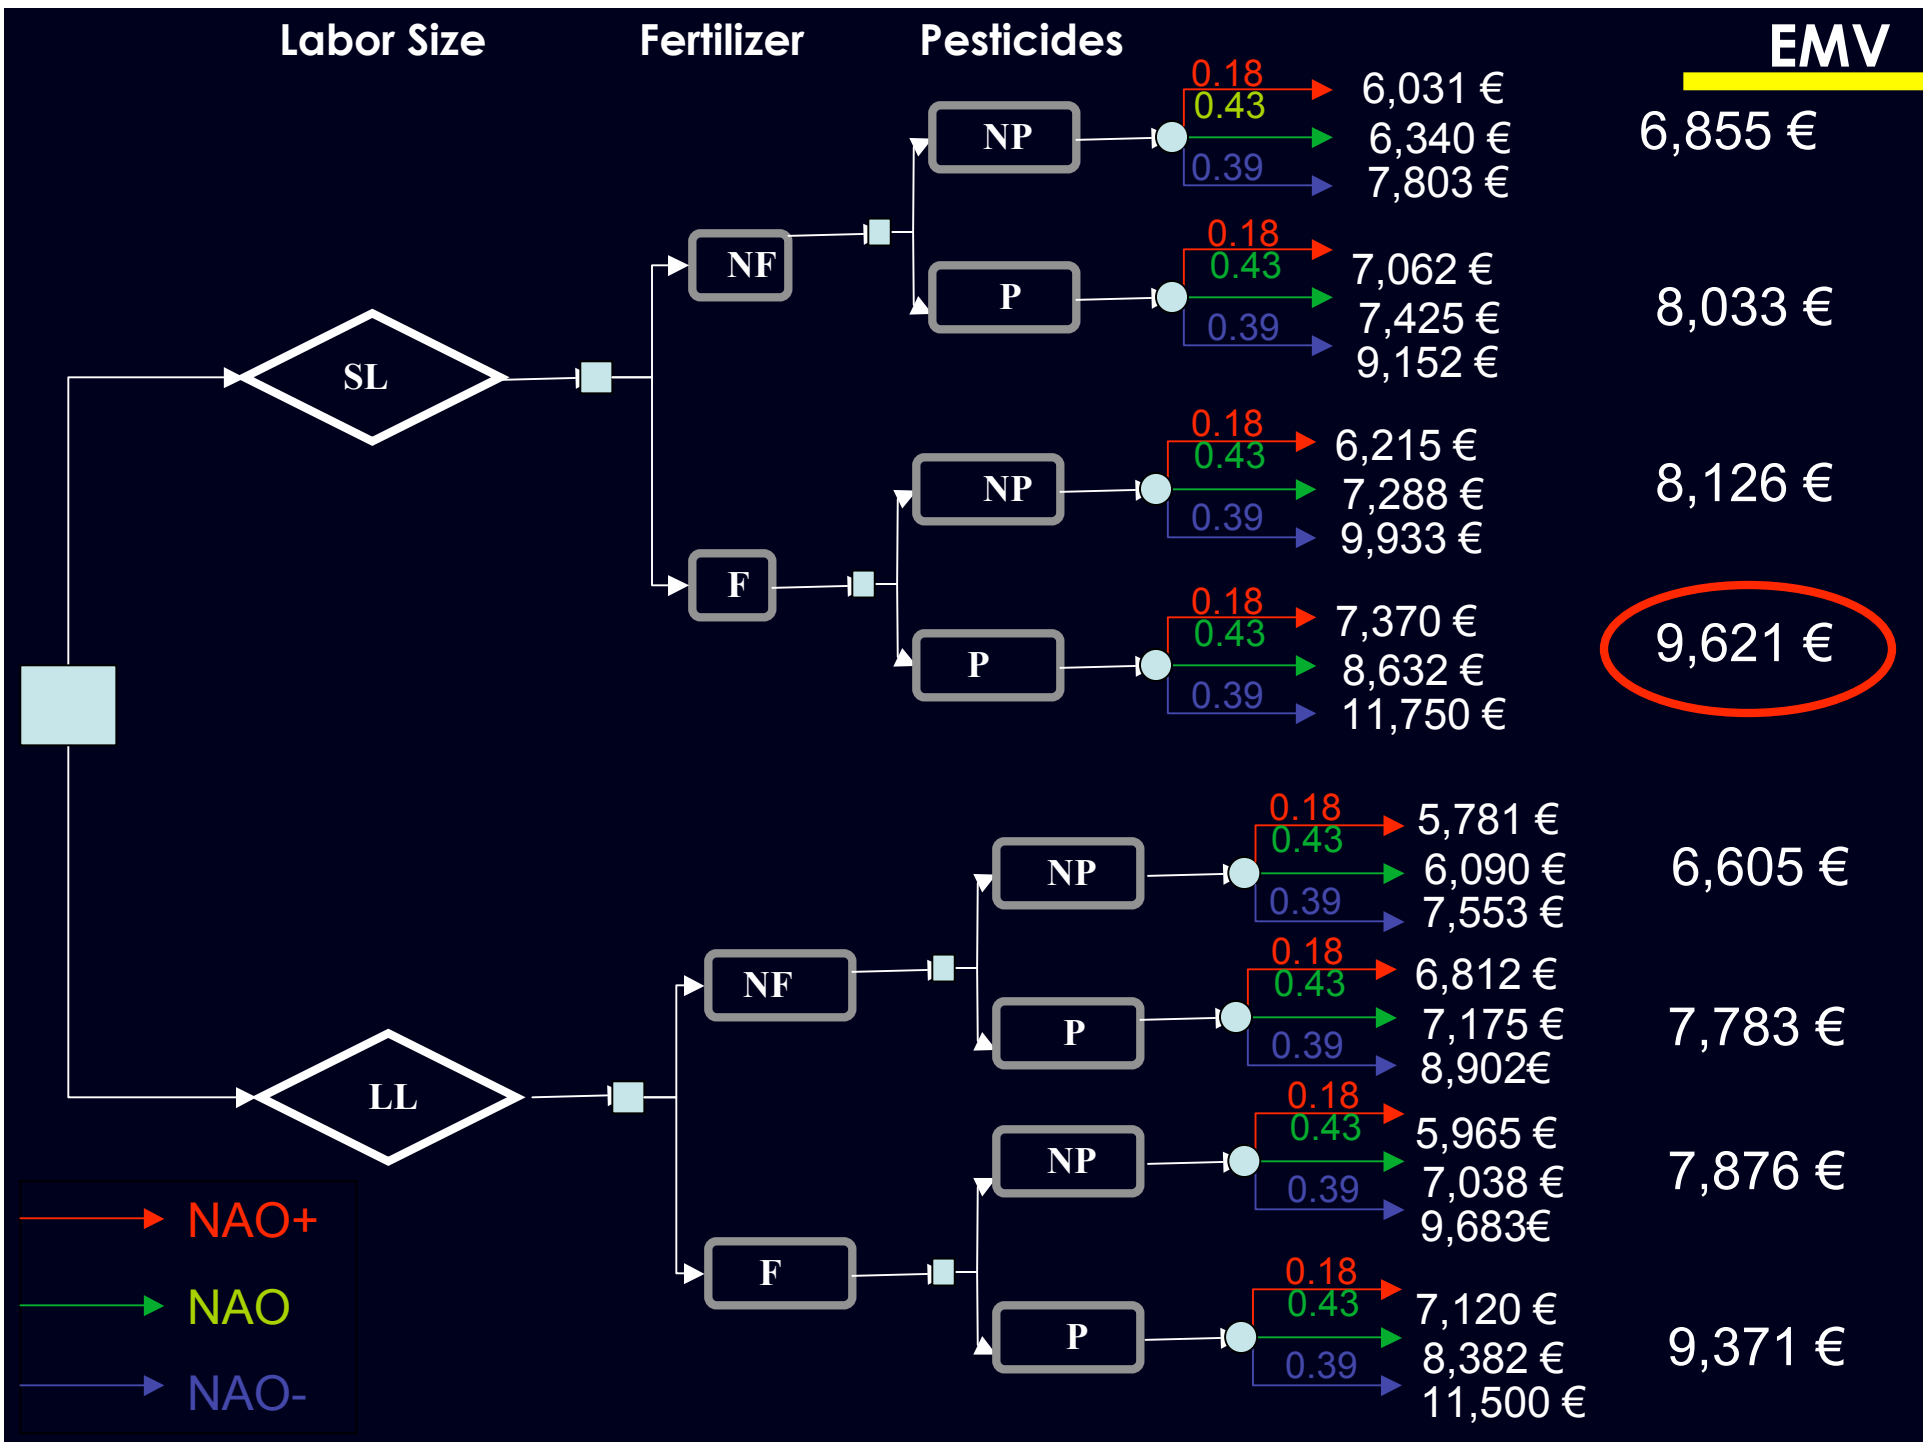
Labor Size Fertilizer Pesticides EMV

SL
NF
NP
0.18
0.43
0.39
6,031 €
6,340 €
7,803 €
6,855 €

P
0.18
0.43
0.39
7,062 €
7,425 €
9,152 €
8,033 €

F
NP
0.18
0.43
0.39
6,215 €
7,288 €
9,933 €
8,126 €

P
0.18
0.43
0.39
7,370 €
8,632 €
11,750 €
9,621 €

LL
NF
NP
0.18
0.43
0.39
5,781 €
6,090 €
7,553 €
6,605 €

P
0.18
0.43
0.39
6,812 €
7,175 €
8,902€
7,783 €

F
NP
0.18
0.43
0.39
5,965 €
7,038 €
9,683€
7,876 €

P
0.18
0.43
0.39
7,120 €
8,382 €
11,500 €
9,371 €

NAO+
NAO
NAO-